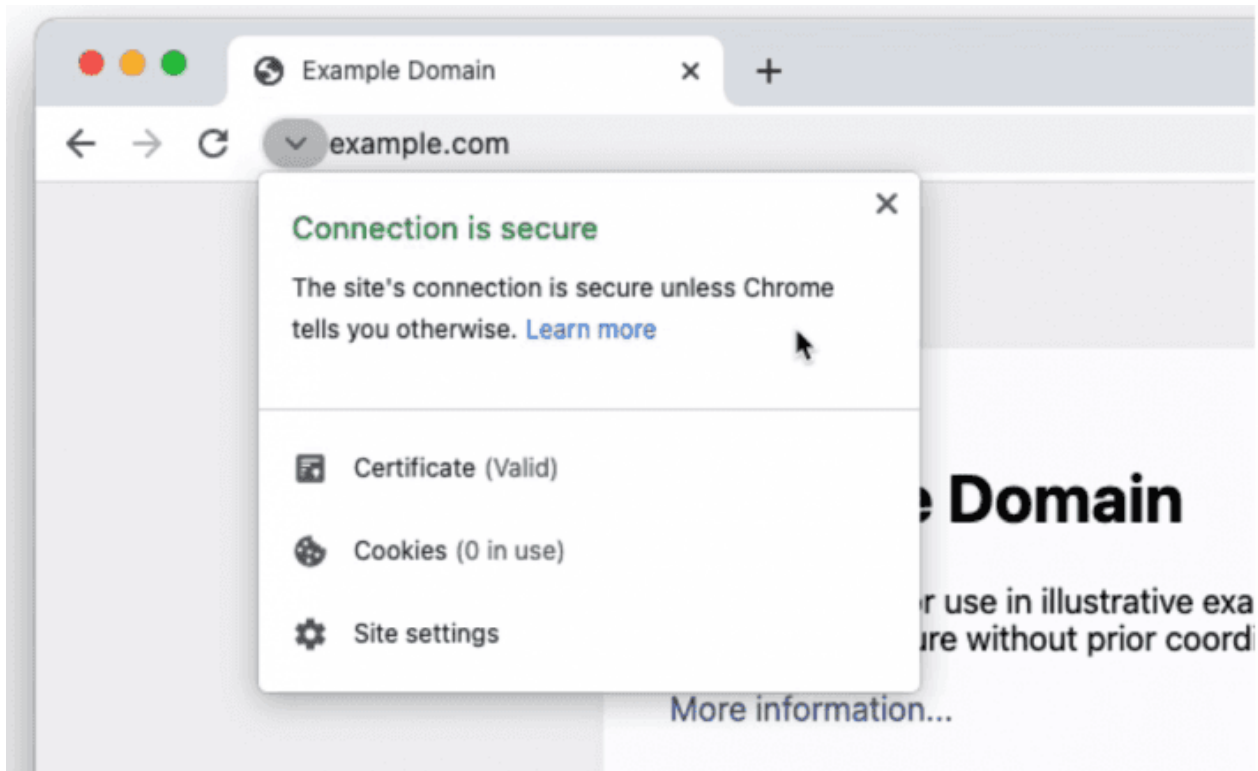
Example Domain ×
+
example.com

Connection is secure ×

The site's connection is secure unless Chrome tells you otherwise. Learn more

Certificate (Valid)

Cookies (0 in use)

Site settings

e Domain

r use in illustrative exa
ure without prior coordi

More information...